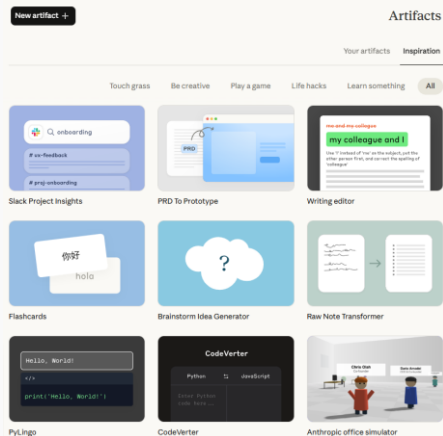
New artifact +

Artifacts

Your artifacts Inspiration

Touch grass Be creative Play a game Life hacks Learn something All

onboarding
# cx-feedback
# proj-onboarding

Slack Project Insights

PRD

PRD To Prototype

me and my collegue
my colleague and I
Use "I" instead of "me" as the subject, put the other person first, and correct the spelling of "colleague".

Writing editor

你好
hola

Flashcards

?

Brainstorm Idea Generator

Raw Note Transformer

Hello, World!
</>
print('Hello, World!')

PyLingo

CodeVerter
Python JavaScript
Enter Python code here...

CodeVerter

Chris Ciali
Kate Annale

Anthropic office simulator